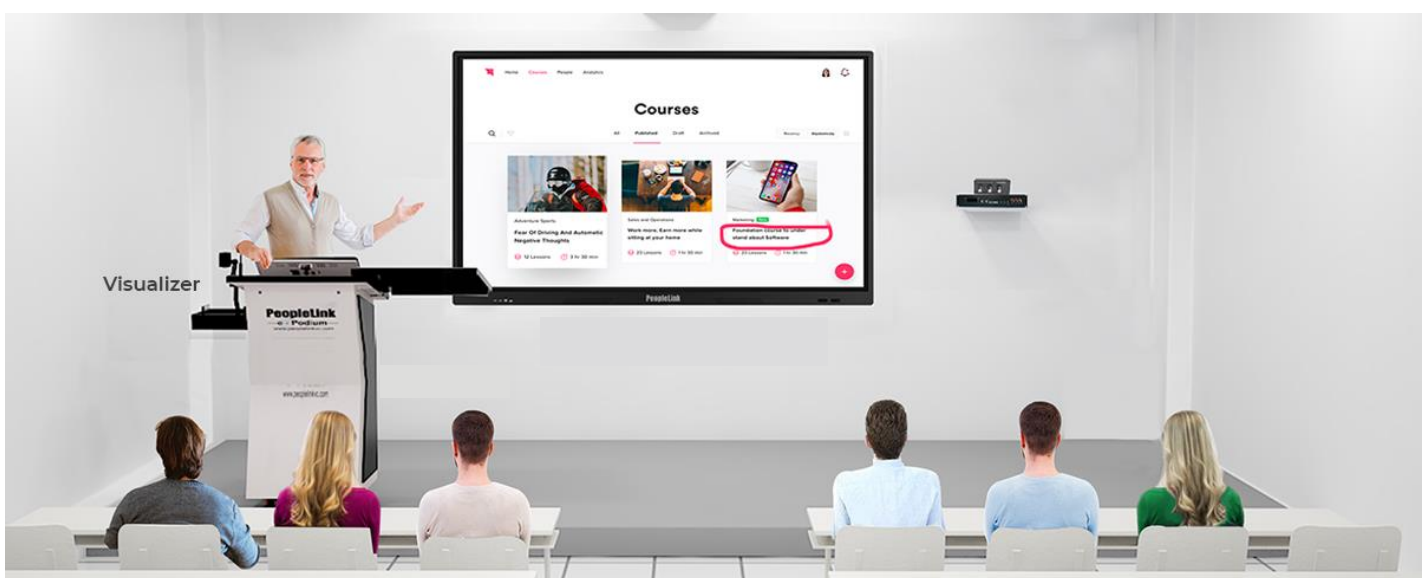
Home Courses People Analytics

Courses

All Published Draft Archived

Adventure Sports
Fear Of Driving And Automatic Negative Thoughts
12 Lessons 3 hr 30 min

Sales and Operations
Work more, Earn more while sitting at your home
23 Lessons 1 hr 30 min

Marketing
Foundation course to understand about Software
23 Lessons 1 hr 30 min

PeopleLink

Visualizer

PeopleLink
e-Podium
www.peoplelinkvc.com

www.peoplelinkvc.com